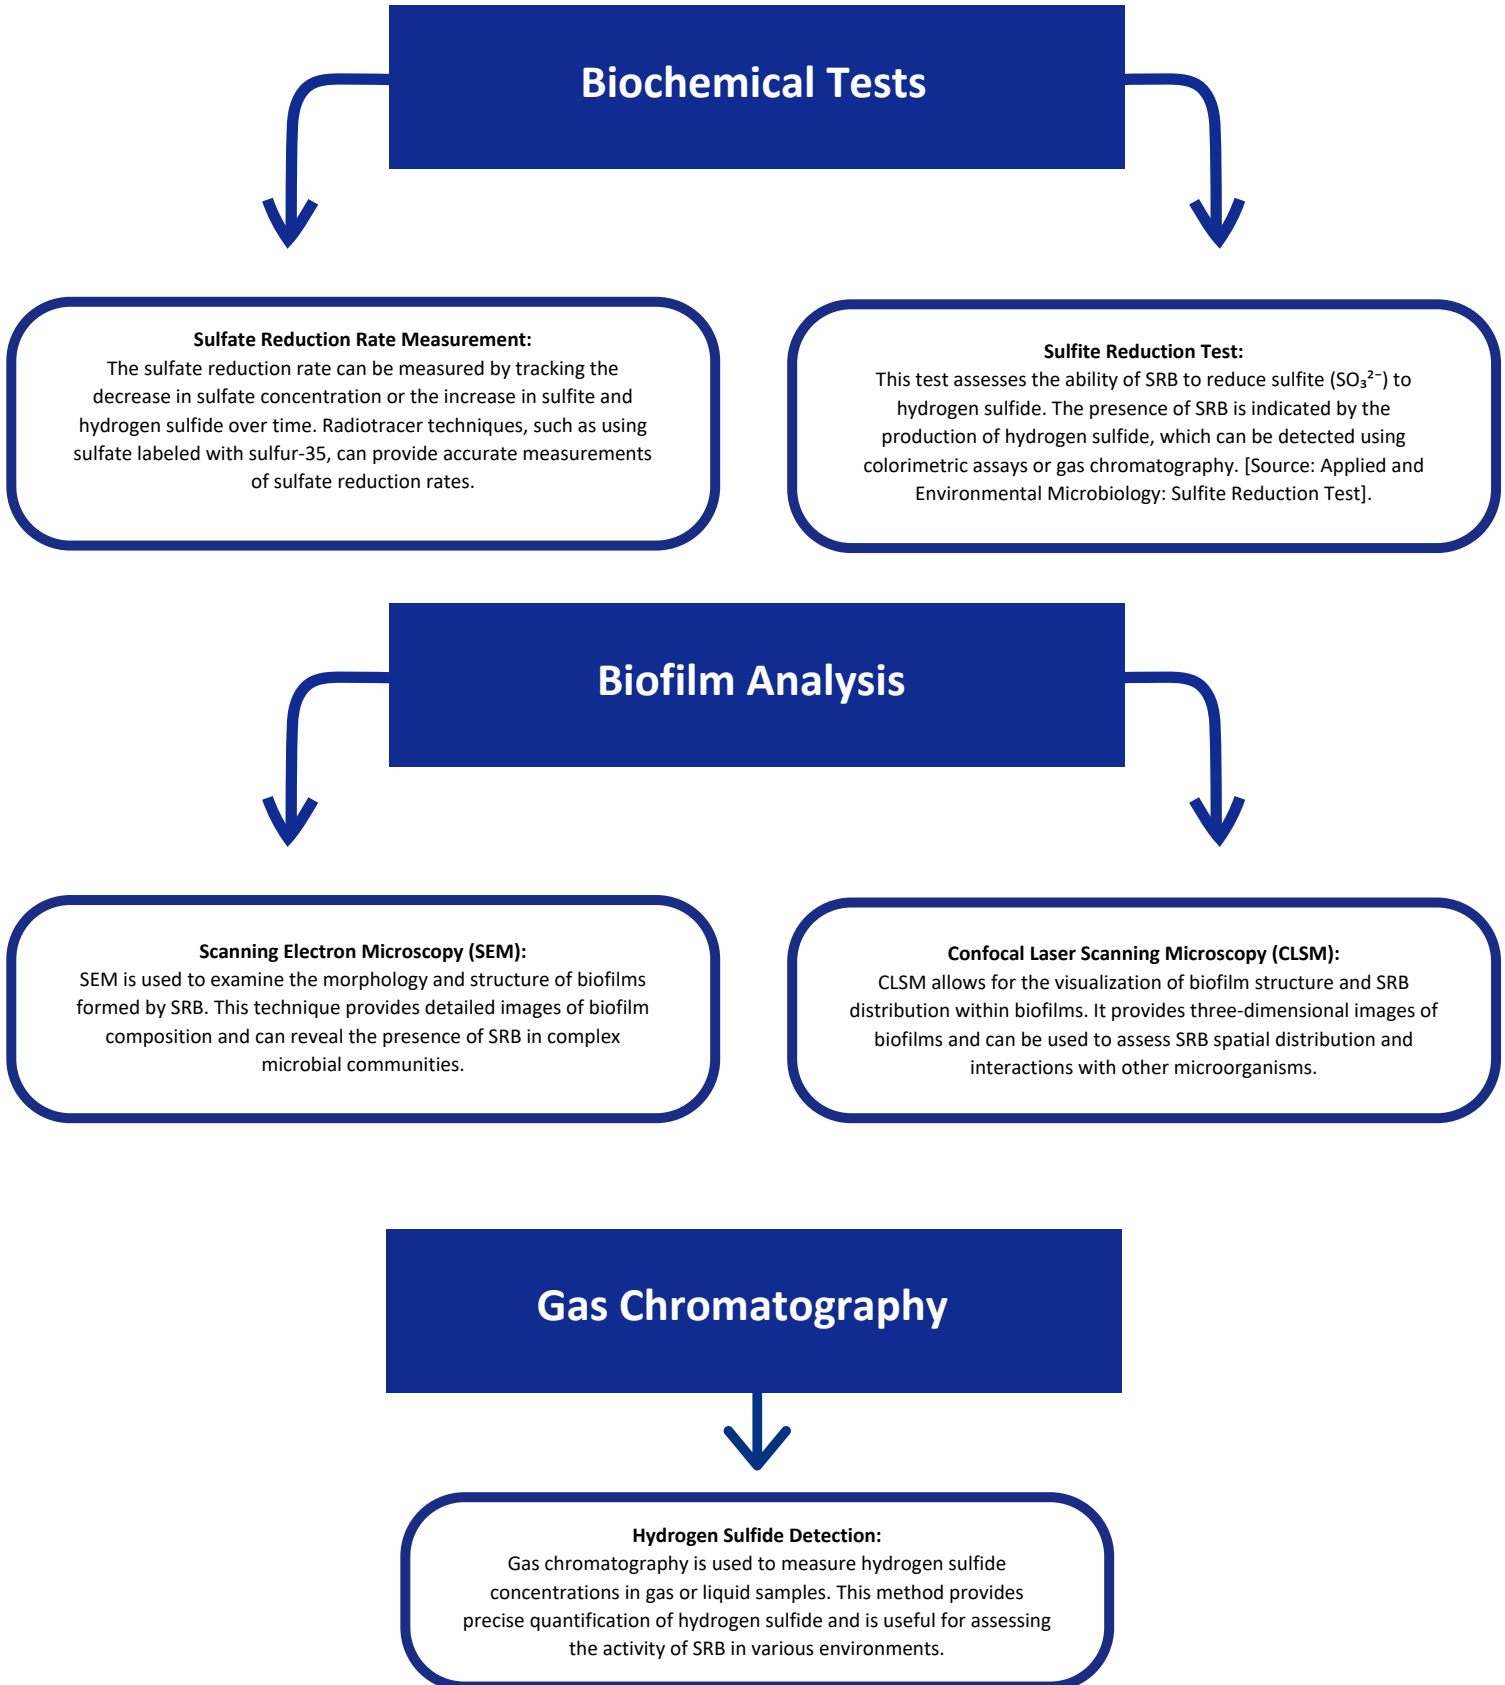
Biochemical Tests

Sulfate Reduction Rate Measurement:
The sulfate reduction rate can be measured by tracking the decrease in sulfate concentration or the increase in sulfite and hydrogen sulfide over time. Radiotracer techniques, such as using sulfate labeled with sulfur-35, can provide accurate measurements of sulfate reduction rates.

Sulfite Reduction Test:
This test assesses the ability of SRB to reduce sulfite ($SO_3^{2-}$) to hydrogen sulfide. The presence of SRB is indicated by the production of hydrogen sulfide, which can be detected using colorimetric assays or gas chromatography. [Source: Applied and Environmental Microbiology: Sulfite Reduction Test].

Biofilm Analysis

Scanning Electron Microscopy (SEM):
SEM is used to examine the morphology and structure of biofilms formed by SRB. This technique provides detailed images of biofilm composition and can reveal the presence of SRB in complex microbial communities.

Confocal Laser Scanning Microscopy (CLSM):
CLSM allows for the visualization of biofilm structure and SRB distribution within biofilms. It provides three-dimensional images of biofilms and can be used to assess SRB spatial distribution and interactions with other microorganisms.

Gas Chromatography

Hydrogen Sulfide Detection:
Gas chromatography is used to measure hydrogen sulfide concentrations in gas or liquid samples. This method provides precise quantification of hydrogen sulfide and is useful for assessing the activity of SRB in various environments.